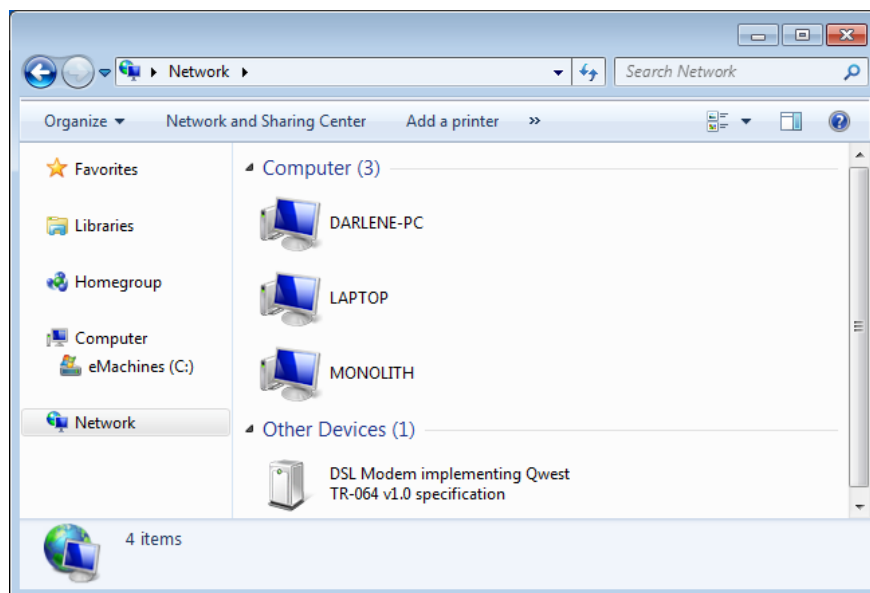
Network

Search Network

Organize

Network and Sharing Center

Add a printer

»

Favorites

Libraries

Homegroup

Computer

eMachines (C:)

Network

Computer (3)

DARLENE-PC

LAPTOP

MONOLITH

Other Devices (1)

DSL Modem implementing Qwest TR-064 v1.0 specification

4 items